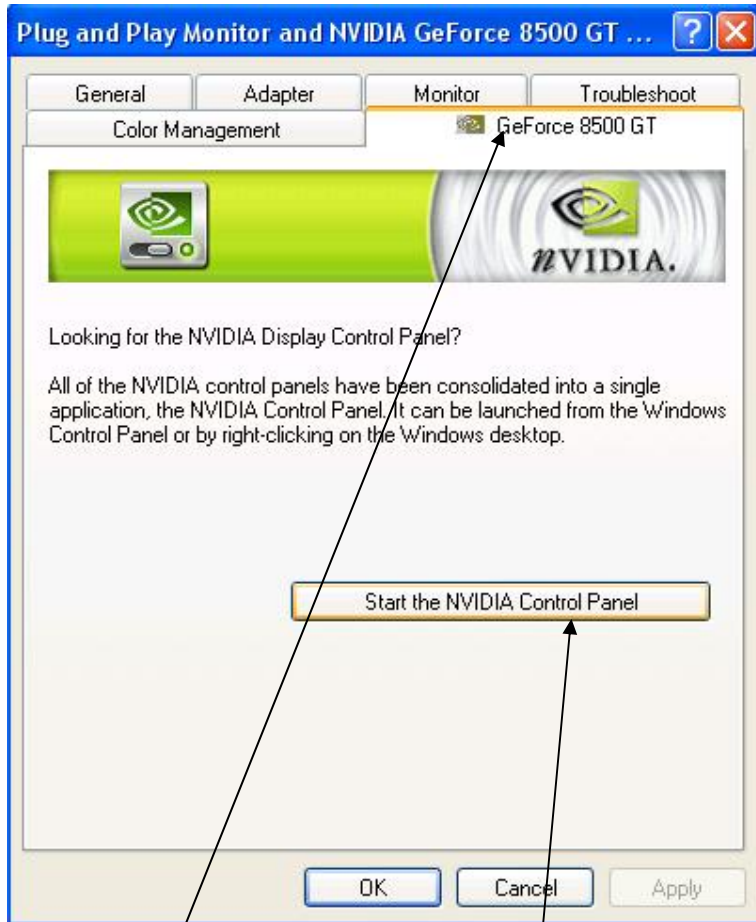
Plug and Play Monitor and NVIDIA GeForce 8500 GT ...

General
Adapter
Monitor
Troubleshoot
Color Management
GeForce 8500 GT

nVIDIA.

Looking for the NVIDIA Display Control Panel?

All of the NVIDIA control panels have been consolidated into a single application, the NVIDIA Control Panel. It can be launched from the Windows Control Panel or by right-clicking on the Windows desktop.

Start the NVIDIA Control Panel

OK
Cancel
Apply